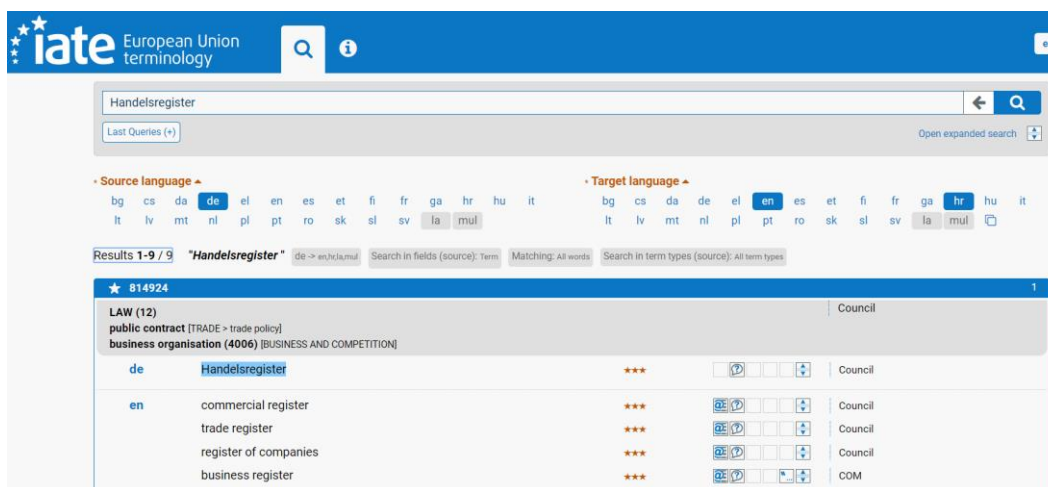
iate European Union terminology

Handelsregister

Last Queries (+)

Open expanded search

• Source language ▲
bg cs da de el en es et fi fr ga hr hu it
lt lv mt nl pl pt ro sk sl sv la mul

• Target language ▲
bg cs da de el en es et fi fr ga hr hu it
lt lv mt nl pl pt ro sk sl sv la mul

Results 1-9 / 9 "Handelsregister" de -> en,hr,la,mul Search in fields (source): Term Matching: All words Search in term types (source): All term types

★ 814924 1

LAW (12)
public contract [TRADE > trade policy]
business organisation (4006) [BUSINESS AND COMPETITION]

Council

| | | | |
|---|---|---|---|
| de | Handelsregister | ★★★ | Council |
| en | commercial register | ★★★ | Council |
| | trade register | ★★★ | Council |
| | register of companies | ★★★ | Council |
| | business register | ★★★ | COM |